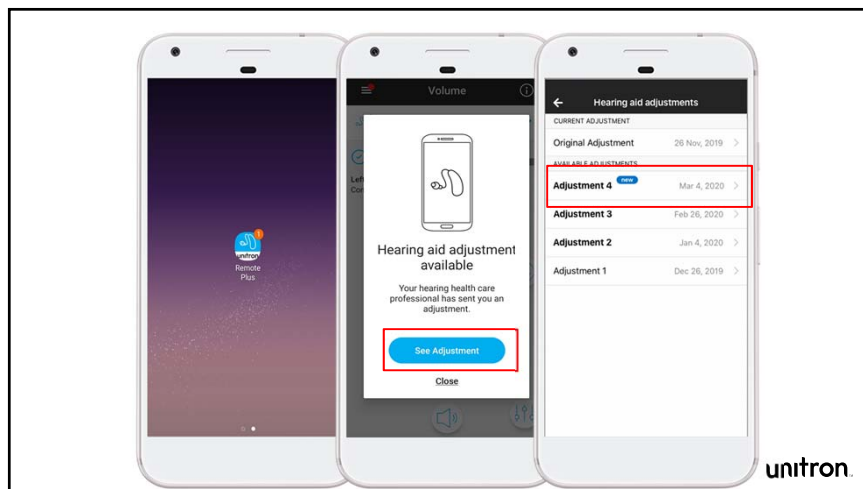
1
unitron
Remote Plus

Volume

Left
Con

Hearing aid adjustment available

Your hearing health care professional has sent you an adjustment.

See Adjustment

Close

Hearing aid adjustments

CURRENT ADJUSTMENT

Original Adjustment 26 Nov, 2019

AVAILABLE ADJUSTMENTS

Adjustment 4 new Mar 4, 2020

Adjustment 3 Feb 26, 2020

Adjustment 2 Jan 4, 2020

Adjustment 1 Dec 26, 2019

unitron.